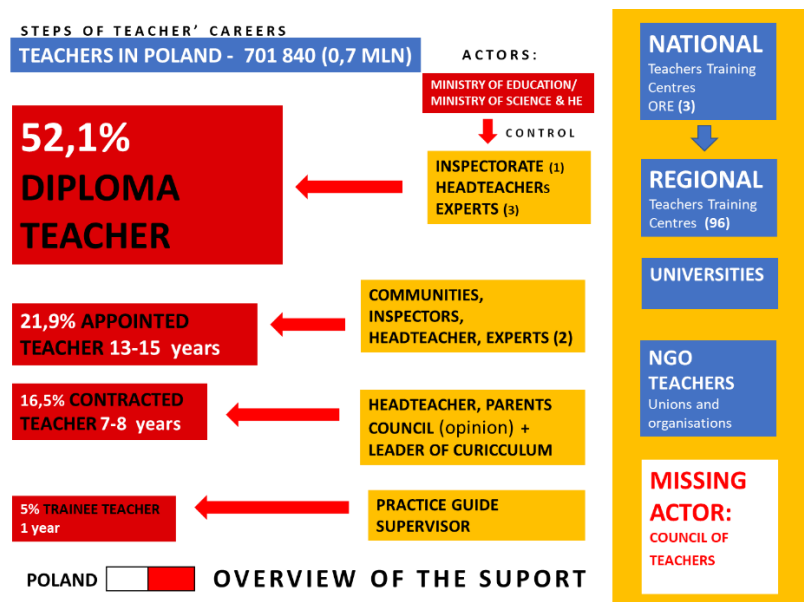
STEPS OF TEACHER' CAREERS

TEACHERS IN POLAND - 701 840 (0,7 MLN)

ACTORS:

MINISTRY OF EDUCATION/ MINISTRY OF SCIENCE & HE

CONTROL

52,1% DIPLOMA TEACHER

INSPECTORATE (1) HEADTEACHERs EXPERTS (3)

21,9% APPOINTED TEACHER 13-15 years

COMMUNITIES, INSPECTORS, HEADTEACHER, EXPERTS (2)

16,5% CONTRACTED TEACHER 7-8 years

HEADTEACHER, PARENTS COUNCIL (opinion) + LEADER OF CURICULUM

5% TRAINEE TEACHER 1 year

PRACTICE GUIDE SUPERVISOR

POLAND

OVERVIEW OF THE SUPORT

NATIONAL Teachers Training Centres ORE (3)

REGIONAL Teachers Training Centres (96)

UNIVERSITIES

NGO TEACHERS Unions and organisations

MISSING ACTOR: COUNCIL OF TEACHERS